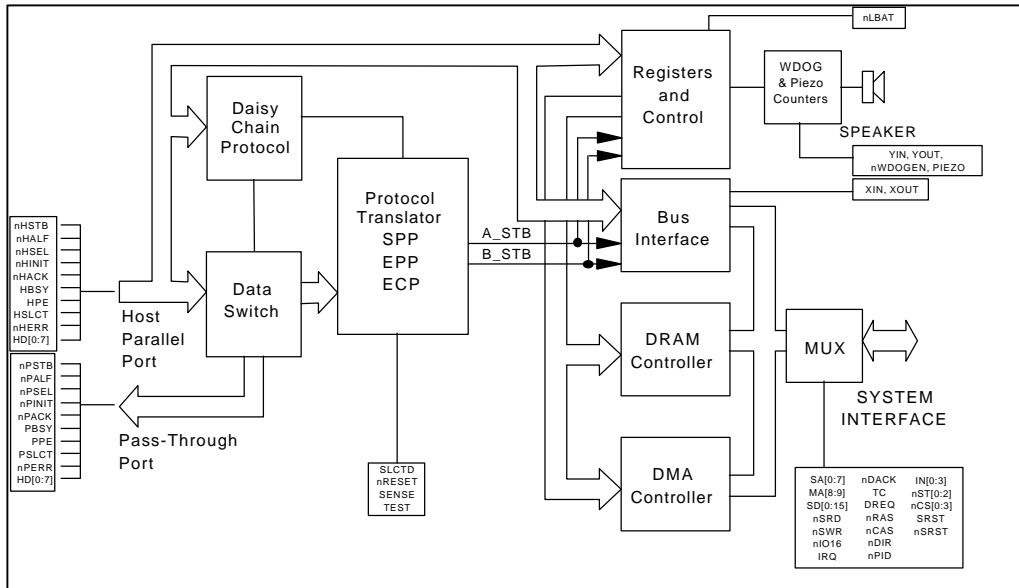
nLBAT

Registers and Control

WDOG & Piezo Counters

SPEAKER

YIN, YOUT, nWDOGEN, PIEZO

Daisy Chain Protocol

Protocol Translator SPP EPP ECP

A_STB

B_STB

Bus Interface

XIN, XOUT

nHSTB
nHALF
nHSEL
nHINIT
nHACK
HBSY
HPE
HSLCT
nHERR
HD[0:7]

Data Switch

Host Parallel Port

DRAM Controller

MUX

SYSTEM INTERFACE

nPSTB
nPALF
nPSEL
nPINIT
nPACK
PBSY
PPE
PSLCT
nPERR
HD[0:7]

Pass-Through Port

SLCTD
nRESET
SENSE
TEST

DMA Controller

SA[0:7]
MA[8:9]
SD[0:15]
nSRD
nSWR
nIO16
IRQ

nDACK
TC
DREQ
nRAS
nCAS
nDIR
nPID

IN[0:3]
nST[0:2]
nCS[0:3]
SRST
nSRST